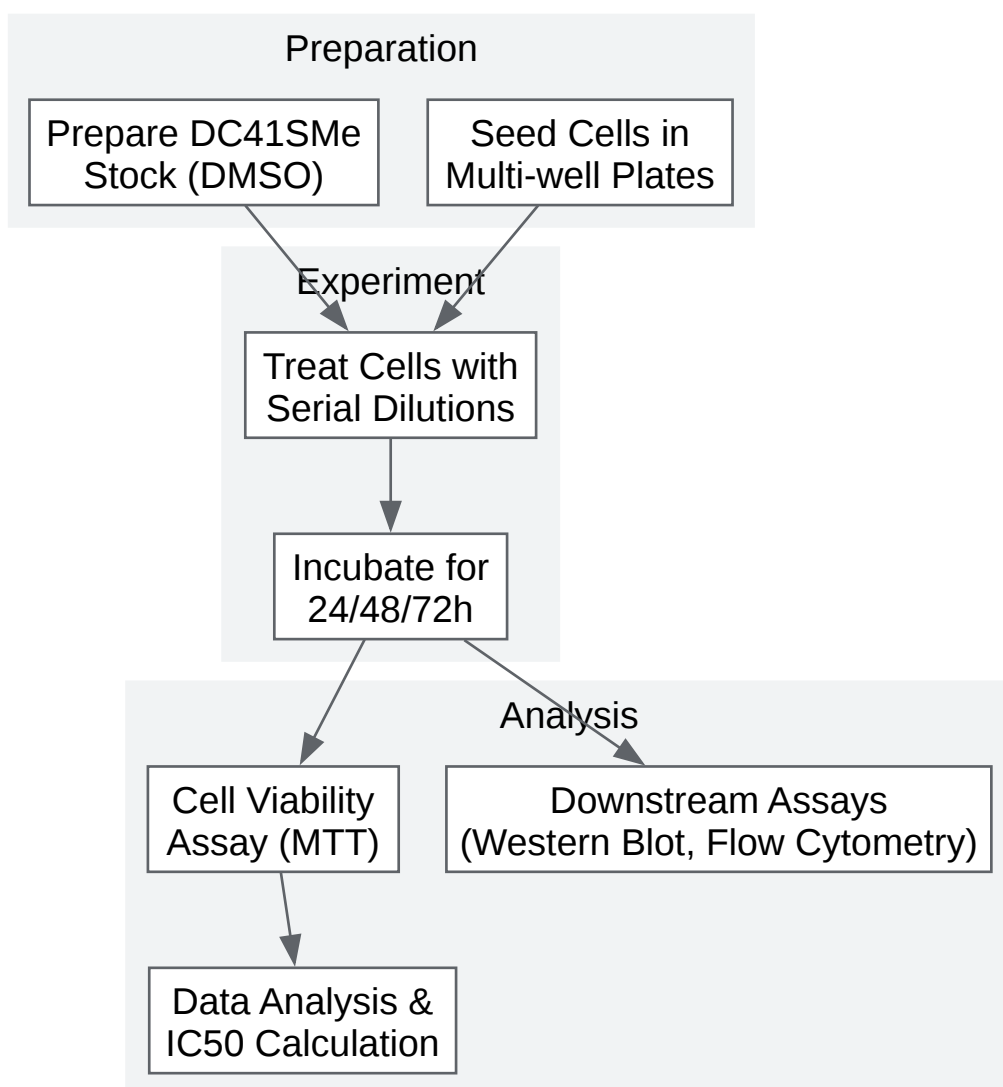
Preparation

Prepare DC41SMe Stock (DMSO)

Seed Cells in Multi-well Plates

Experiment

Treat Cells with Serial Dilutions

Incubate for 24/48/72h

Analysis

Cell Viability Assay (MTT)

Downstream Assays (Western Blot, Flow Cytometry)

Data Analysis & IC50 Calculation